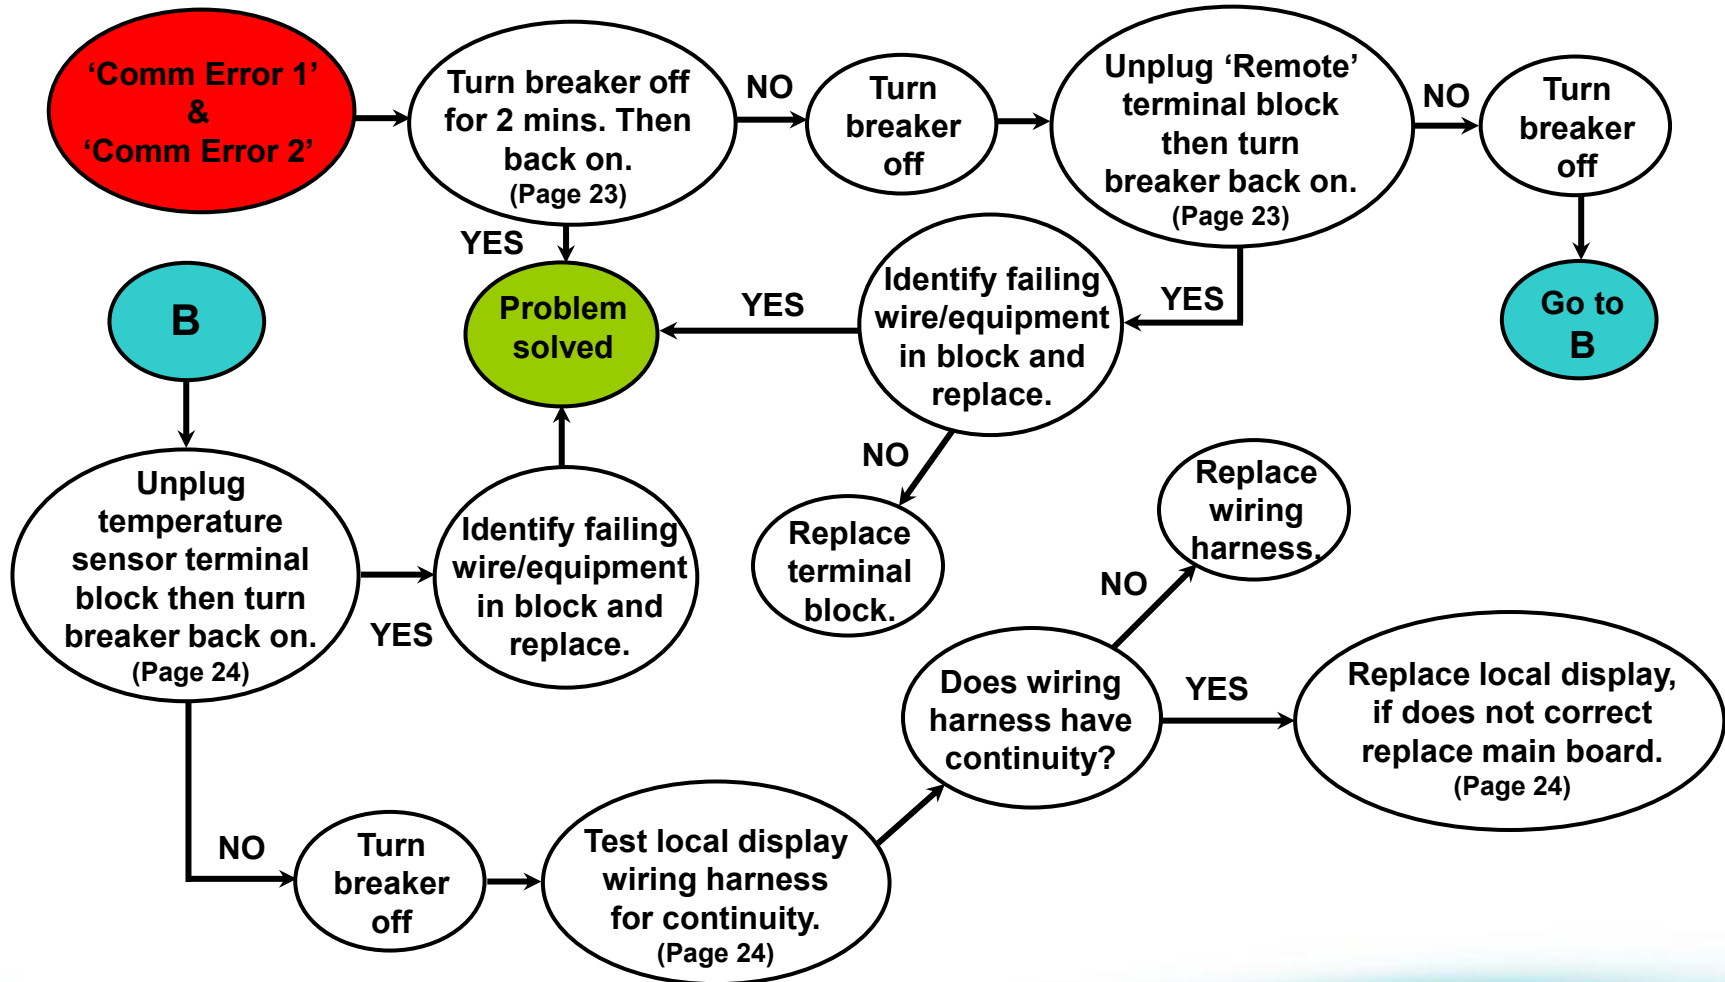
‘Comm Error 1’ & ‘Comm Error 2’

Turn breaker off for 2 mins. Then back on. (Page 23)

NO

Turn breaker off

Unplug ‘Remote’ terminal block then turn breaker back on. (Page 23)

NO

Turn breaker off

YES

Problem solved

YES

Identify failing wire/equipment in block and replace.

YES

Go to B

B

NO

Replace terminal block.

Replace wiring harness.

Unplug temperature sensor terminal block then turn breaker back on. (Page 24)

YES

Identify failing wire/equipment in block and replace.

NO

Does wiring harness have continuity?

YES

Replace local display, if does not correct replace main board. (Page 24)

NO

Turn breaker off

Test local display wiring harness for continuity. (Page 24)